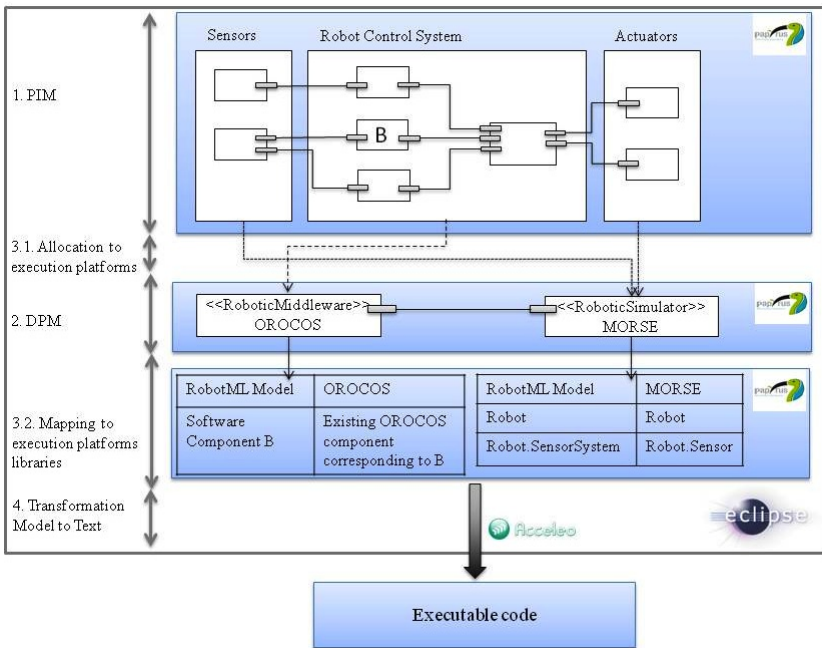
1. PIM

Sensors

Robot Control System

Actuators

papyrus

B

3.1. Allocation to execution platforms

2. DPM

<<RoboticMiddleware>> OROCOS

<<RoboticSimulator>> MORSE

papyrus

3.2. Mapping to execution platforms libraries

| RobotML Model | OROCOS |
|---|---|
| Software Component B | Existing OROCOS component corresponding to B |

| RobotML Model | MORSE |
|---|---|
| Robot | Robot |
| Robot.SensorSystem | Robot.Sensor |

papyrus

4. Transformation Model to Text

Acceleo

eclipse

Executable code